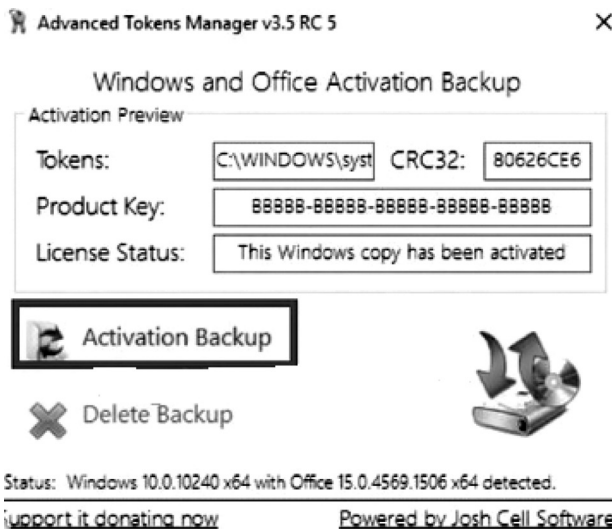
Advanced Tokens Manager v3.5 RC 5

×

Windows and Office Activation Backup

Activation Preview

Tokens: C:\WINDOWS\syst CRC32: 80626CE6

Product Key: BBBBB-BBBBB-BBBBB-BBBBB-BBBBB

License Status: This Windows copy has been activated

Activation Backup

Delete Backup

Status: Windows 10.0.10240 x64 with Office 15.0.4569.1506 x64 detected.

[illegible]upport it donating now

Powered by Josh Cell Software